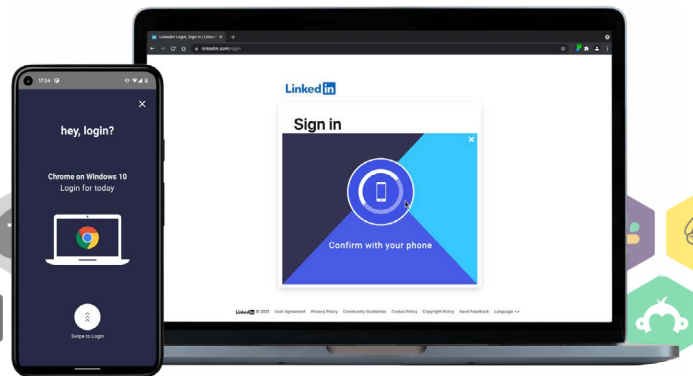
17:54

hey, login?

Chrome on Windows 10
Login for today

Swipe to Login

LinkedIn Login, Sign in | LinkedIn
linkedin.com/login

LinkedIn

Sign in

Confirm with your phone

LinkedIn © 2021 User Agreement Privacy Policy Community Guidelines Cookie Policy Copyright Policy Send Feedback Language